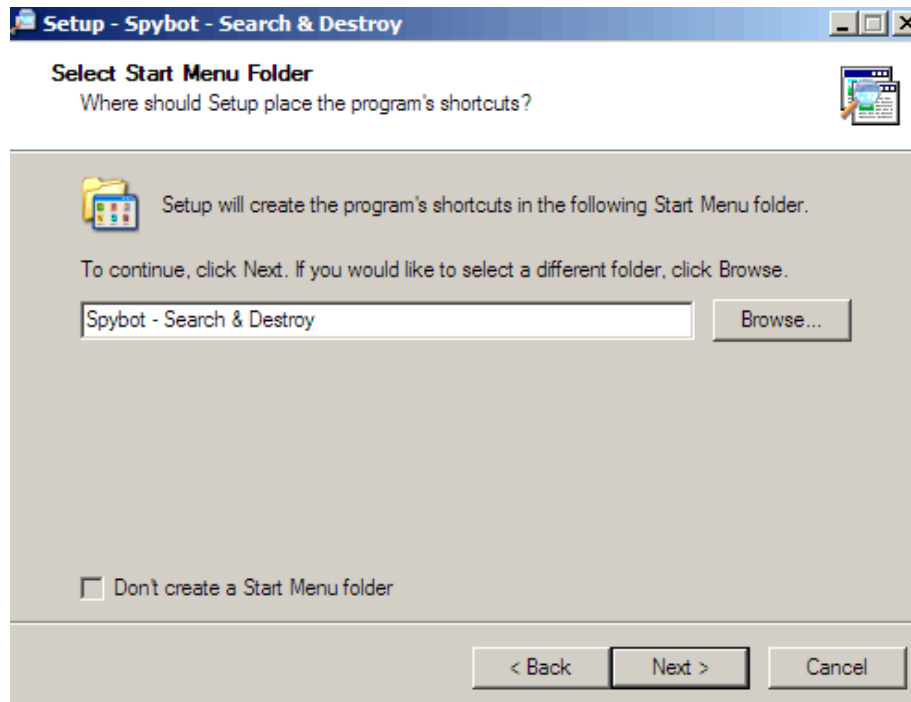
Setup - Spybot - Search & Destroy

Select Start Menu Folder
Where should Setup place the program's shortcuts?

Setup will create the program's shortcuts in the following Start Menu folder.

To continue, click Next. If you would like to select a different folder, click Browse.

Spybot - Search & Destroy

Browse...

Don't create a Start Menu folder

< Back

Next >

Cancel